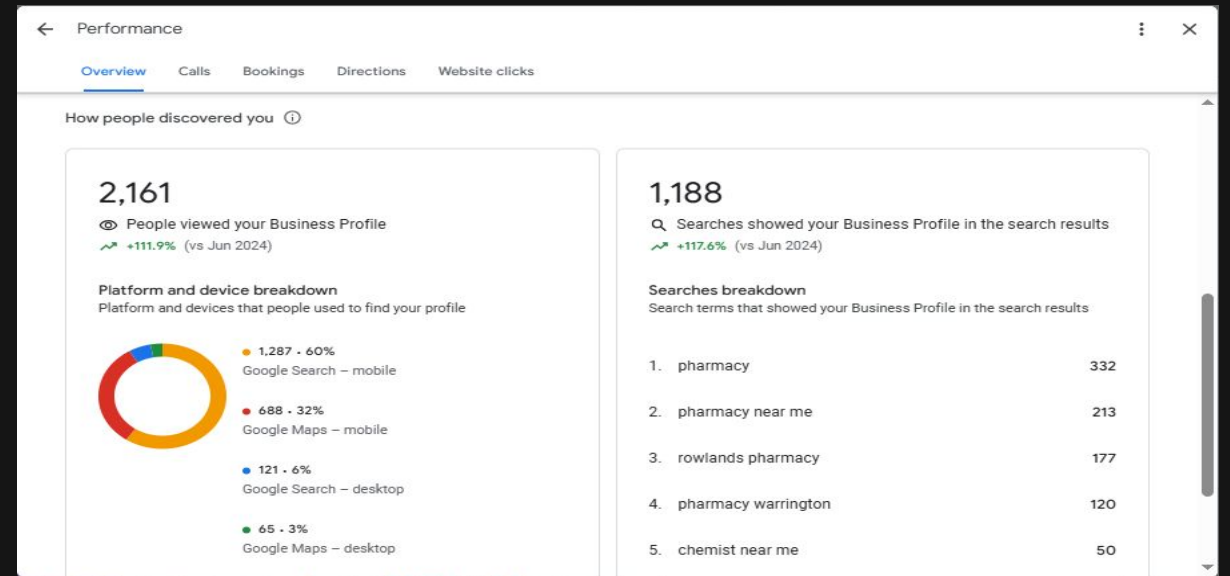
Performance

Overview Calls Bookings Directions Website clicks

How people discovered you

2,161

People viewed your Business Profile

+111.9% (vs Jun 2024)

Platform and device breakdown

Platform and devices that people used to find your profile

1,287 • 60%
Google Search – mobile

688 • 32%
Google Maps – mobile

121 • 6%
Google Search – desktop

65 • 3%
Google Maps – desktop

1,188

Searches showed your Business Profile in the search results

+117.6% (vs Jun 2024)

Searches breakdown

Search terms that showed your Business Profile in the search results

| | | |
|---|---|---|
| 1. | pharmacy | 332 |
| 2. | pharmacy near me | 213 |
| 3. | rowlands pharmacy | 177 |
| 4. | pharmacy warrington | 120 |
| 5. | chemist near me | 50 |